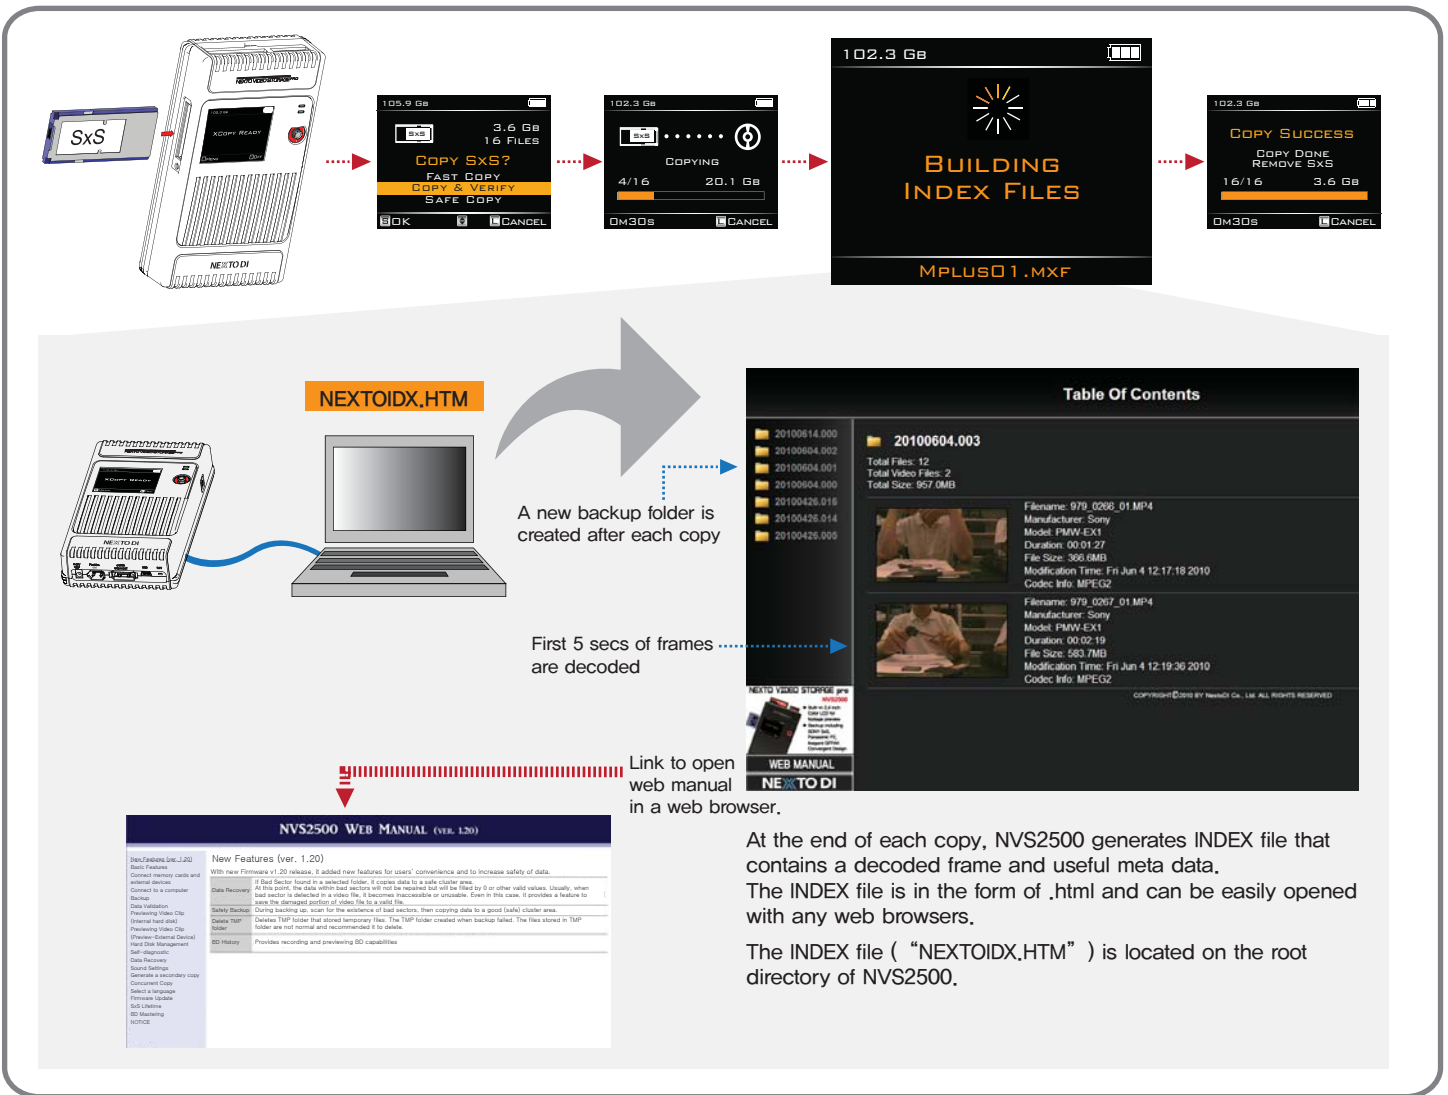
SxS

NEXTO DI

105.9 GB
3.6 GB
16 FILES
COPY SXS?
FAST COPY
COPY & VERIFY
SAFE COPY
OK CANCEL

102.3 GB
COPYING
4/16 20.1 GB
0M30S CANCEL

102.3 GB
BUILDING
INDEX FILES
MPLUS01.MXF

102.3 GB
COPY SUCCESS
COPY DONE
REMOVE SXS
16/16 3.6 GB
0M30S CANCEL

NEXTOIDX.HTM

A new backup folder is created after each copy

Table Of Contents

20100614.000
20100604.002
20100604.001
20100604.000
20100426.015
20100426.014
20100426.005

20100604.003
Total Files: 12
Total Video Files: 2
Total Size: 957.0MB

Filename: 979_0266_01.MP4
Manufacturer: Sony
Model: PMW-EX1
Duration: 00:01:27
File Size: 366.6MB
Modification Time: Fri Jun 4 12:17:18 2010
Codec Info: MPEG2

Filename: 979_0267_01.MP4
Manufacturer: Sony
Model: PMW-EX1
Duration: 00:02:19
File Size: 583.7MB
Modification Time: Fri Jun 4 12:19:36 2010
Codec Info: MPEG2

First 5 secs of frames are decoded

NEXTO VIDEO STORAGE pro
WEB MANUAL
NEXTO DI

Link to open web manual in a web browser.

NVS2500 WEB MANUAL (VER. 1.20)

New Features (ver. 1.20)

At the end of each copy, NVS2500 generates INDEX file that contains a decoded frame and useful meta data.
The INDEX file is in the form of .html and can be easily opened with any web browsers.

The INDEX file ( “NEXTOIDX.HTM” ) is located on the root directory of NVS2500.